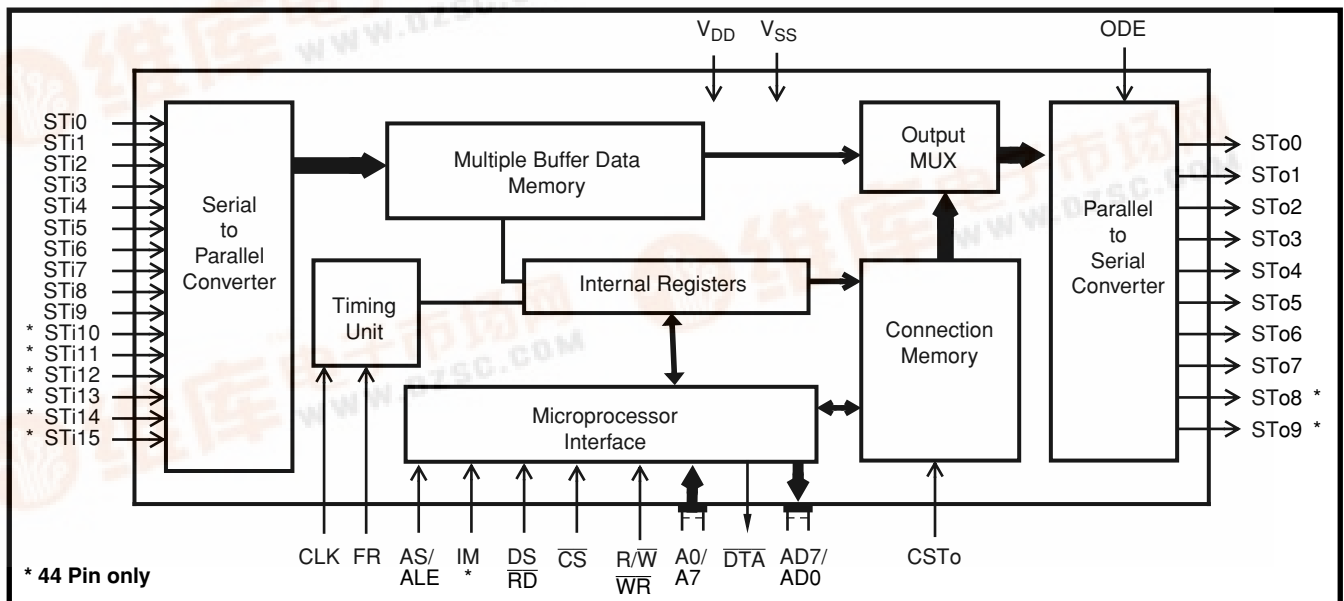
$V_{DD}$ $V_{SS}$

ODE

STi0
STi1
STi2
STi3
STi4
STi5
STi6
STi7
STi8
STi9
* STi10
* STi11
* STi12
* STi13
* STi14
* STi15

Serial to Parallel Converter

Multiple Buffer Data Memory

Output MUX

Parallel to Serial Converter

STo0
STo1
STo2
STo3
STo4
STo5
STo6
STo7
STo8 *
STo9 *

Timing Unit

Internal Registers

Connection Memory

Microprocessor Interface

CLK FR AS/ ALE IM * DS/$\overline{RD}$ $\overline{CS}$ R/$\overline{W}$ $\overline{WR}$ A0/ A7 $\overline{DTA}$ AD7/ AD0 CSTo

* 44 Pin only